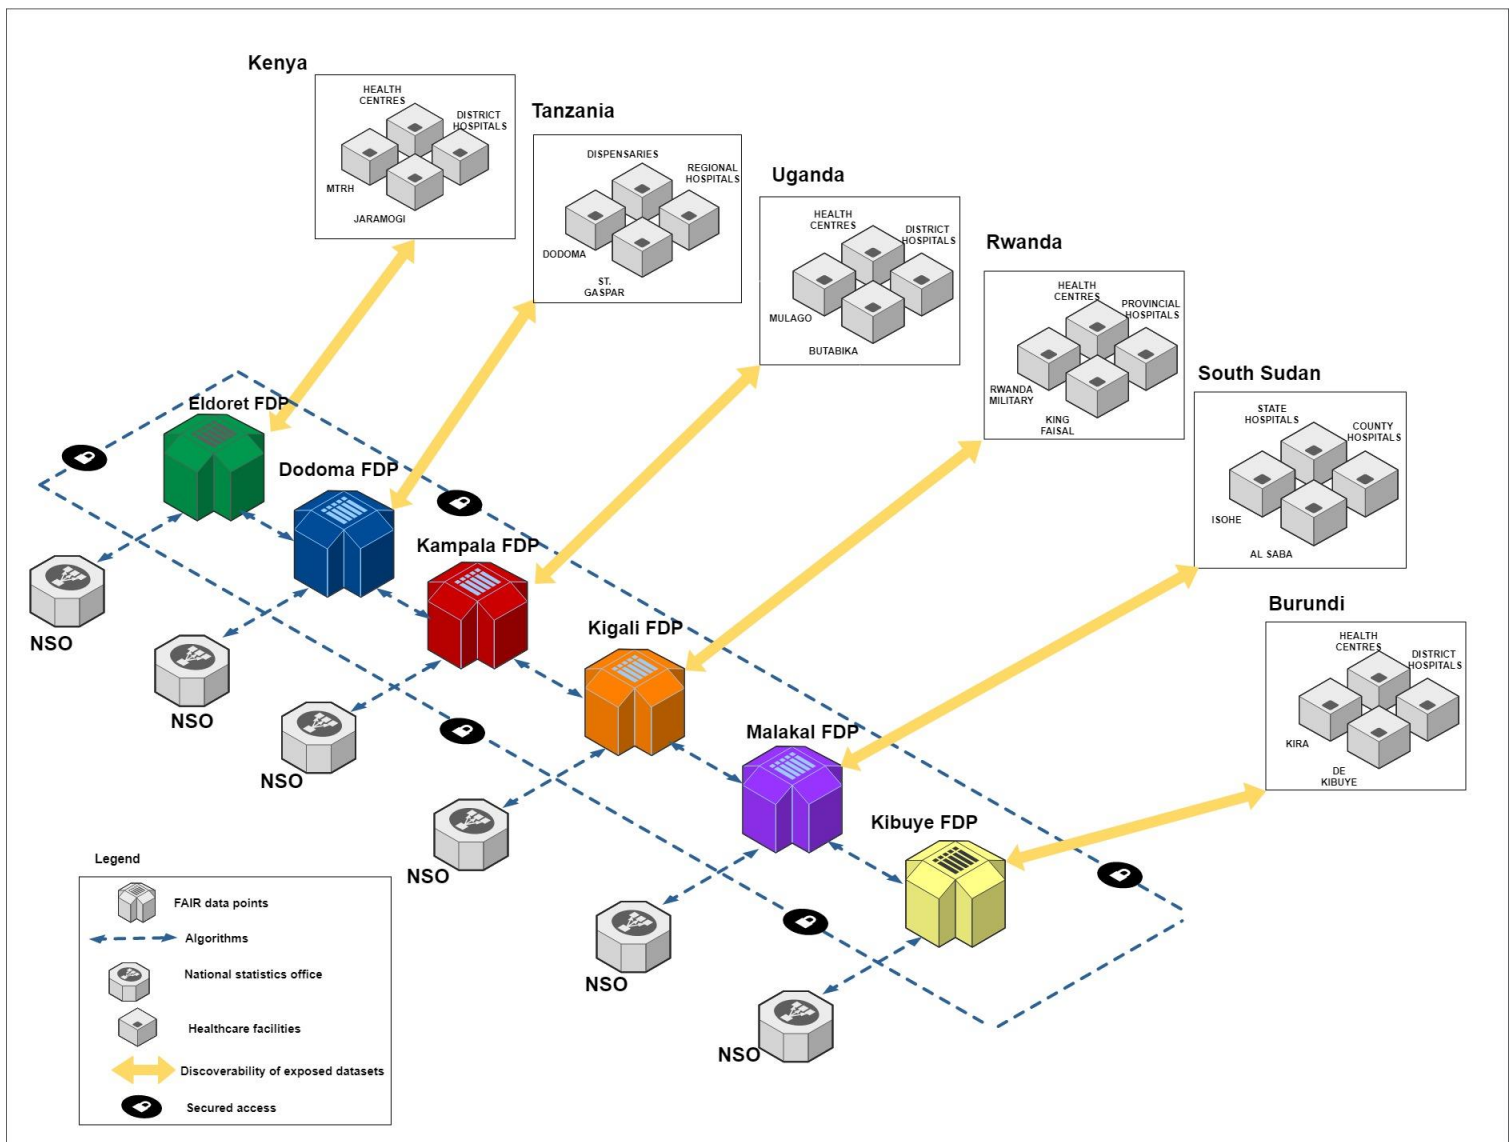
Kenya
HEALTH CENTRES
DISTRICT HOSPITALS
MTRH
JARAMOGI

Tanzania
DISPENSARIES
REGIONAL HOSPITALS
DODOMA
ST. GASPAR

Uganda
HEALTH CENTRES
DISTRICT HOSPITALS
MULAGO
BUTABIKA

Rwanda
HEALTH CENTRES
PROVINCIAL HOSPITALS
RWANDA MILITARY
KING FAISAL

South Sudan
STATE HOSPITALS
COUNTY HOSPITALS
ISOHE
AL SABA

Burundi
HEALTH CENTRES
DISTRICT HOSPITALS
KIRA
DE KIBUYE

Eldoret FDP
Dodoma FDP
Kampala FDP
Kigali FDP
Malakal FDP
Kibuye FDP

NSO
NSO
NSO
NSO
NSO
NSO

Legend
FAIR data points
Algorithms
National statistics office
Healthcare facilities
Discoverability of exposed datasets
Secured access